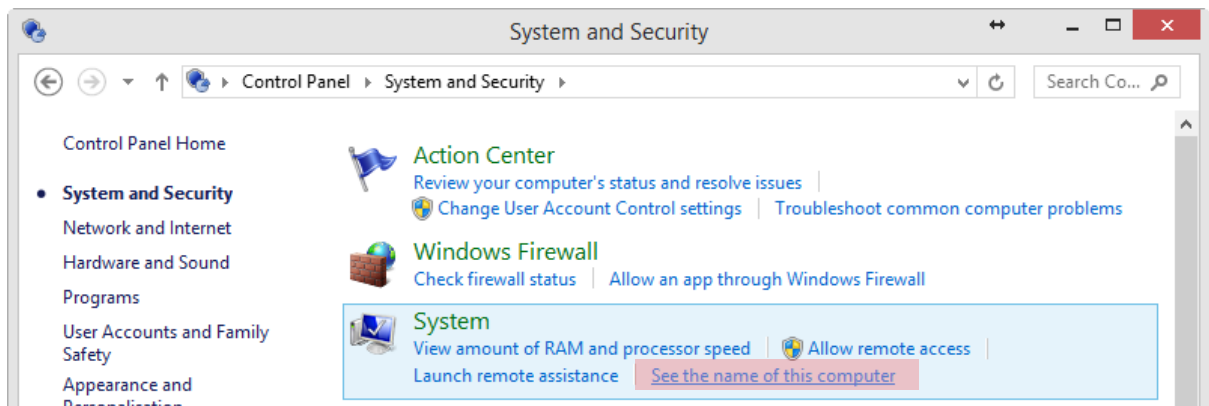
System and Security

Control Panel ▸ System and Security ▸

Search Co...

Control Panel Home

System and Security

Network and Internet

Hardware and Sound

Programs

User Accounts and Family Safety

Appearance and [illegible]

Action Center

Review your computer's status and resolve issues

Change User Account Control settings | Troubleshoot common computer problems

Windows Firewall

Check firewall status | Allow an app through Windows Firewall

System

View amount of RAM and processor speed | Allow remote access |

Launch remote assistance | See the name of this computer